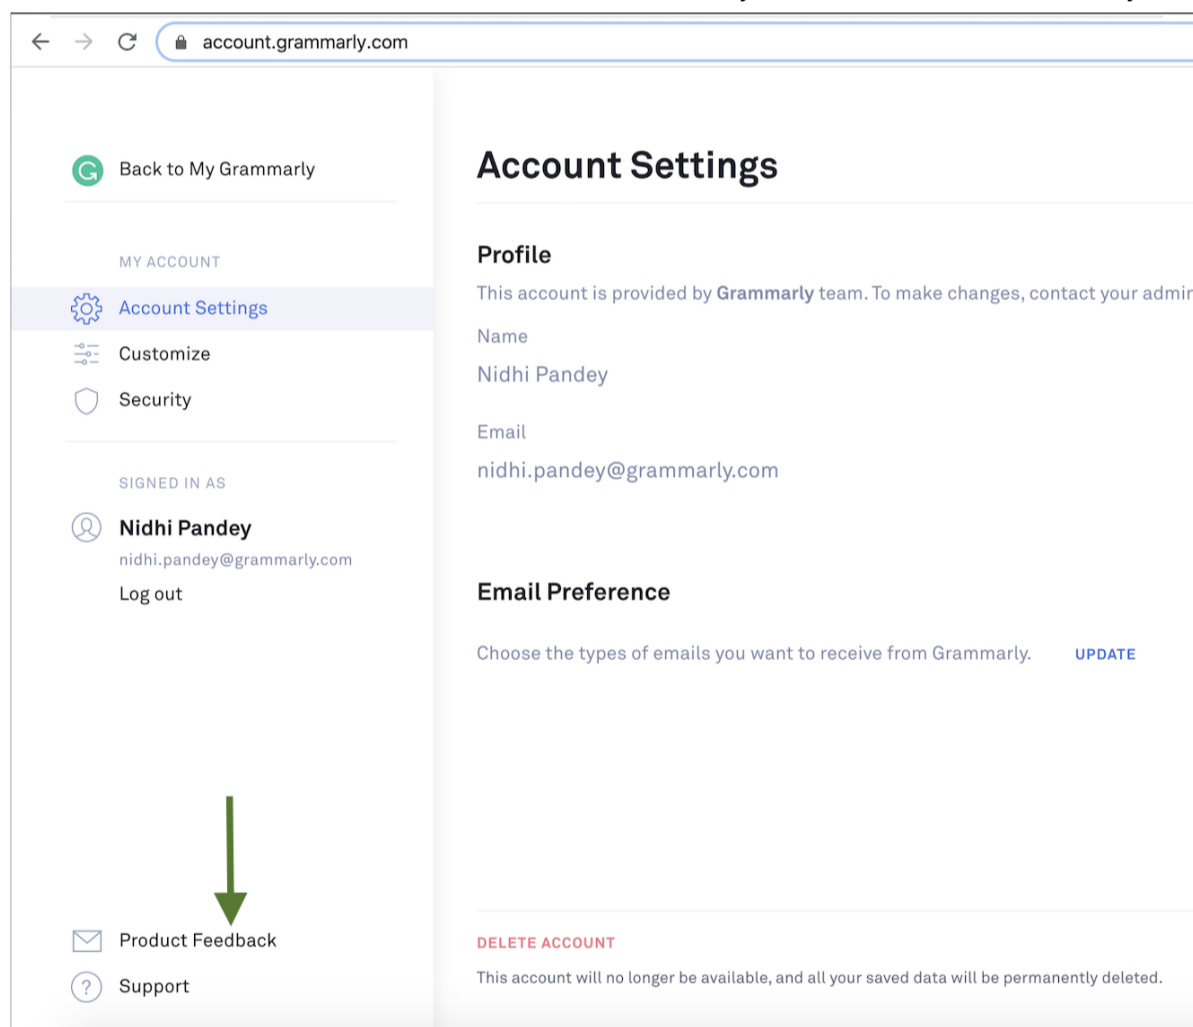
account.grammarly.com

Back to My Grammarly

MY ACCOUNT

Account Settings

Customize

Security

SIGNED IN AS

Nidhi Pandey

nidhi.pandey@grammarly.com

Log out

Product Feedback

Support

Account Settings

Profile

This account is provided by Grammarly team. To make changes, contact your admi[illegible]

Name

Nidhi Pandey

Email

nidhi.pandey@grammarly.com

Email Preference

Choose the types of emails you want to receive from Grammarly. UPDATE

DELETE ACCOUNT

This account will no longer be available, and all your saved data will be permanently deleted.